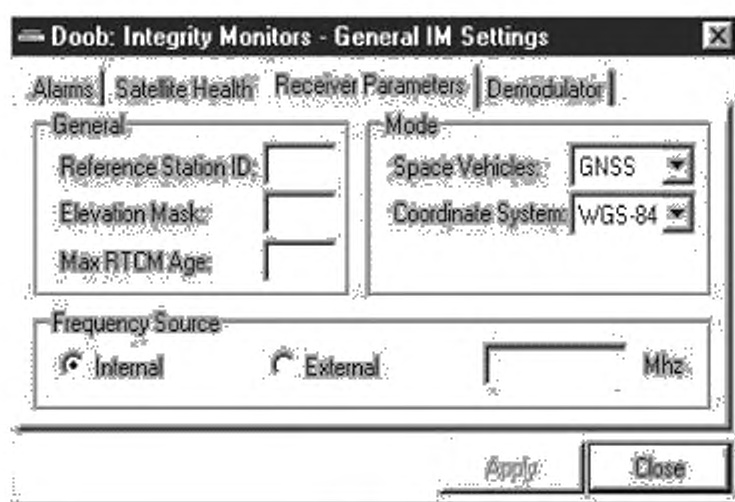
Doob: Integrity Monitors - General IM Settings

Alarms | Satellite Health | Receiver Parameters | Demodulator

General
Reference Station ID:
Elevation Mask:
Max RTCM Age:

Mode
Space Vehicles: GNSS
Coordinate System: WGS-84

Frequency Source
Internal
External
Mhz

Apply
Close